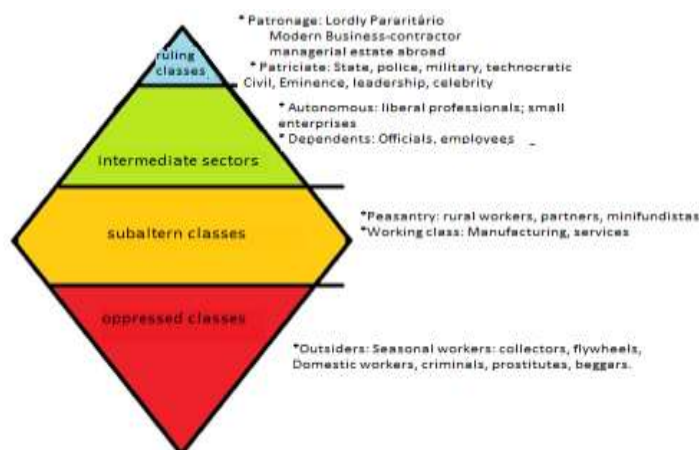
ruling classes

* Patronage: Lordly Pararitário
Modern Business-contractor
managerial estate abroad
* Patriciate: State, police, military, technocratic
Civil, Eminence, leadership, celebrity

intermediate sectors

* Autonomous: liberal professionals; small enterprises
* Dependents: Officials, employees

subaltern classes

*Peasantry: rural workers, partners, minifundistas
*Working class: Manufacturing, services

oppressed classes

*Outsiders: Seasonal workers: collectors, flywheels, Domestic workers, criminals, prostitutes, beggars.